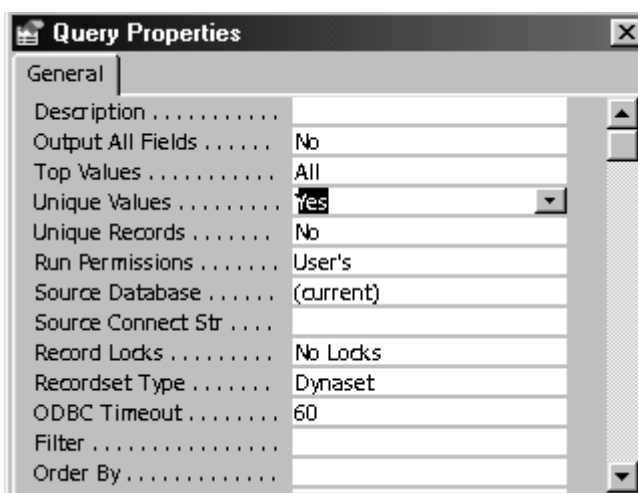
Query Properties

General

| | |
|---|---|
| Description . . . . . . . . . . . | |
| Output All Fields . . . . . . | No |
| Top Values . . . . . . . . . . | All |
| Unique Values . . . . . . . . . | Yes |
| Unique Records . . . . . . . | No |
| Run Permissions . . . . . . . | User's |
| Source Database . . . . . . | (current) |
| Source Connect Str . . . . | |
| Record Locks . . . . . . . . . | No Locks |
| Recordset Type . . . . . . . | Dynaset |
| ODBC Timeout . . . . . . . . | 60 |
| Filter . . . . . . . . . . . . . . | |
| Order By . . . . . . . . . . . . | |